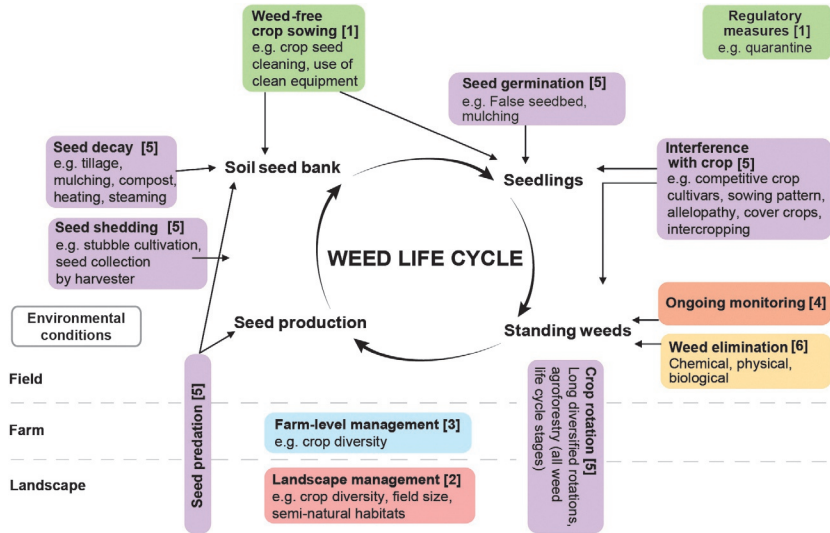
**Weed-free crop sowing [1]**
e.g. crop seed cleaning, use of clean equipment

**Regulatory measures [1]**
e.g. quarantine

**Seed germination [5]**
e.g. False seedbed, mulching

**Seed decay [5]**
e.g. tillage, mulching, compost, heating, steaming

Soil seed bank

Seedlings

**Interference with crop [5]**
e.g. competitive crop cultivars, sowing pattern, allelopathy, cover crops, intercropping

**Seed shedding [5]**
e.g. stubble cultivation, seed collection by harvester

WEED LIFE CYCLE

Environmental conditions

Seed production

Standing weeds

**Ongoing monitoring [4]**

**Weed elimination [6]**
Chemical, physical, biological

Field

Farm

Landscape

**Seed predation [5]**

**Farm-level management [3]**
e.g. crop diversity

**Landscape management [2]**
e.g. crop diversity, field size, semi-natural habitats

**Crop rotation [5]**
Long diversified rotations, agroforestry (all weed life cycle stages)